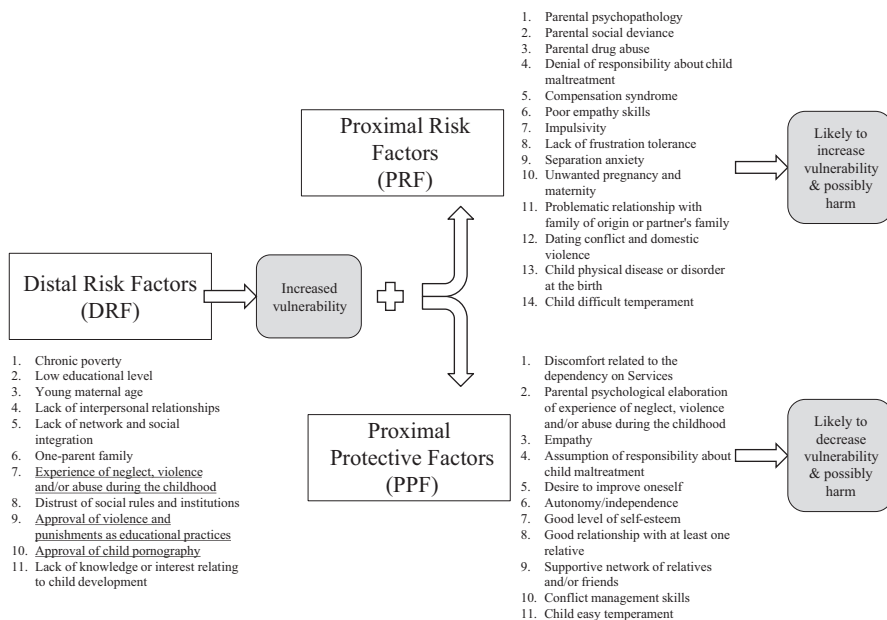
1. Parental psychopathology
2. Parental social deviance
3. Parental drug abuse
4. Denial of responsibility about child maltreatment
5. Compensation syndrome
6. Poor empathy skills
7. Impulsivity
8. Lack of frustration tolerance
9. Separation anxiety
10. Unwanted pregnancy and maternity
11. Problematic relationship with family of origin or partner's family
12. Dating conflict and domestic violence
13. Child physical disease or disorder at the birth
14. Child difficult temperament

Proximal Risk Factors (PRF)

Likely to increase vulnerability & possibly harm

Distal Risk Factors (DRF)

Increased vulnerability

1. Chronic poverty
2. Low educational level
3. Young maternal age
4. Lack of interpersonal relationships
5. Lack of network and social integration
6. One-parent family
7. Experience of neglect, violence and/or abuse during the childhood
8. Distrust of social rules and institutions
9. Approval of violence and punishments as educational practices
10. Approval of child pornography
11. Lack of knowledge or interest relating to child development

Proximal Protective Factors (PPF)

1. Discomfort related to the dependency on Services
2. Parental psychological elaboration of experience of neglect, violence and/or abuse during the childhood
3. Empathy
4. Assumption of responsibility about child maltreatment
5. Desire to improve oneself
6. Autonomy/independence
7. Good level of self-esteem
8. Good relationship with at least one relative
9. Supportive network of relatives and/or friends
10. Conflict management skills
11. Child easy temperament

Likely to decrease vulnerability & possibly harm